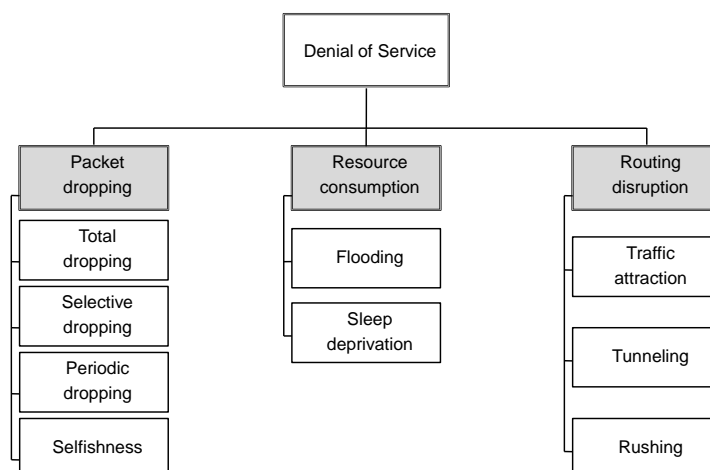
Denial of Service

Packet dropping

Total dropping

Selective dropping

Periodic dropping

Selfishness

Resource consumption

Flooding

Sleep deprivation

Routing disruption

Traffic attraction

Tunneling

Rushing